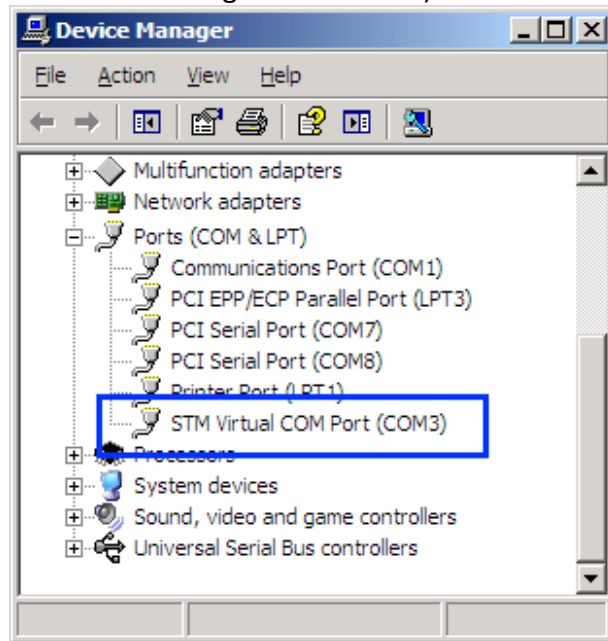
Device Manager

File Action View Help

Multifunction adapters
Network adapters
Ports (COM & LPT)
Communications Port (COM1)
PCI EPP/ECP Parallel Port (LPT3)
PCI Serial Port (COM7)
PCI Serial Port (COM8)
Printer Port (LPT1)
STM Virtual COM Port (COM3)
Processors
System devices
Sound, video and game controllers
Universal Serial Bus controllers